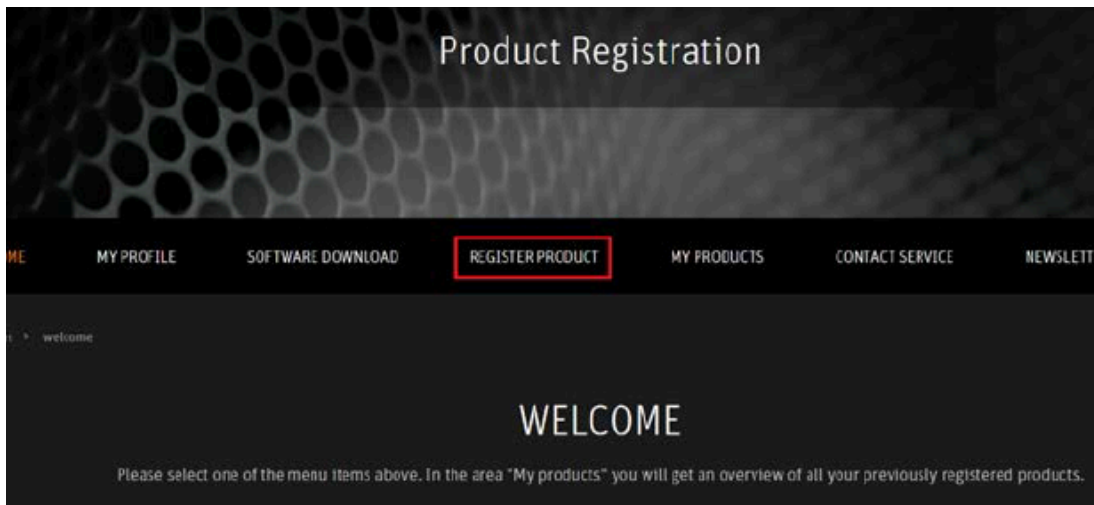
Product Registration

ME MY PROFILE SOFTWARE DOWNLOAD REGISTER PRODUCT MY PRODUCTS CONTACT SERVICE NEWSLETT

› welcome

WELCOME

Please select one of the menu items above. In the area "My products" you will get an overview of all your previously registered products.